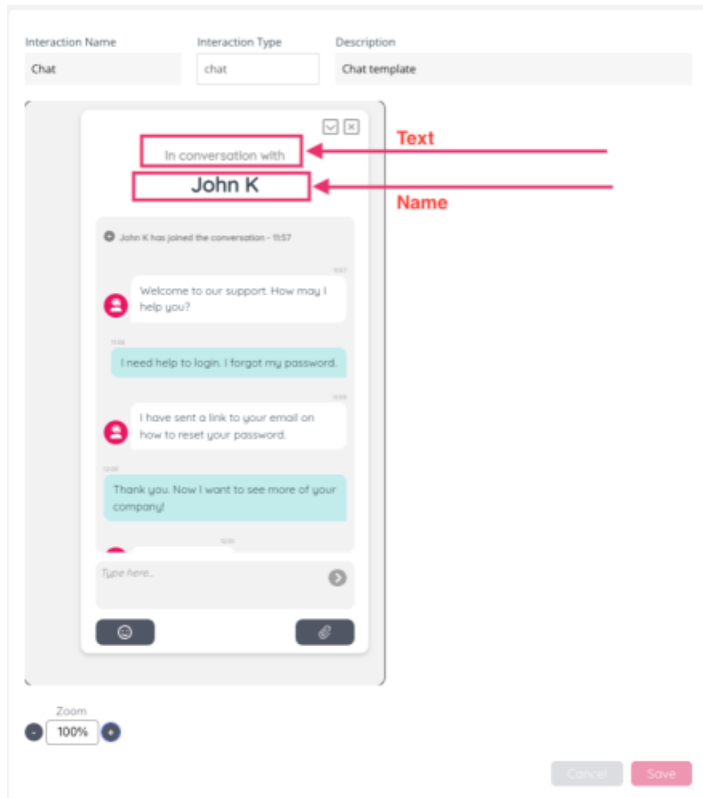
Interaction Name
Chat

Interaction Type
chat

Description
Chat template

In conversation with

John K

Text

Name

John K has joined the conversation - 11:57

11:57
Welcome to our support. How may I help you?

11:58
I need help to login. I forgot my password.

11:59
I have sent a link to your email on how to reset your password.

12:00
Thank you. Now I want to see more of your company!

12:01

Type here...

Zoom
-
100%
+

Cancel
Save